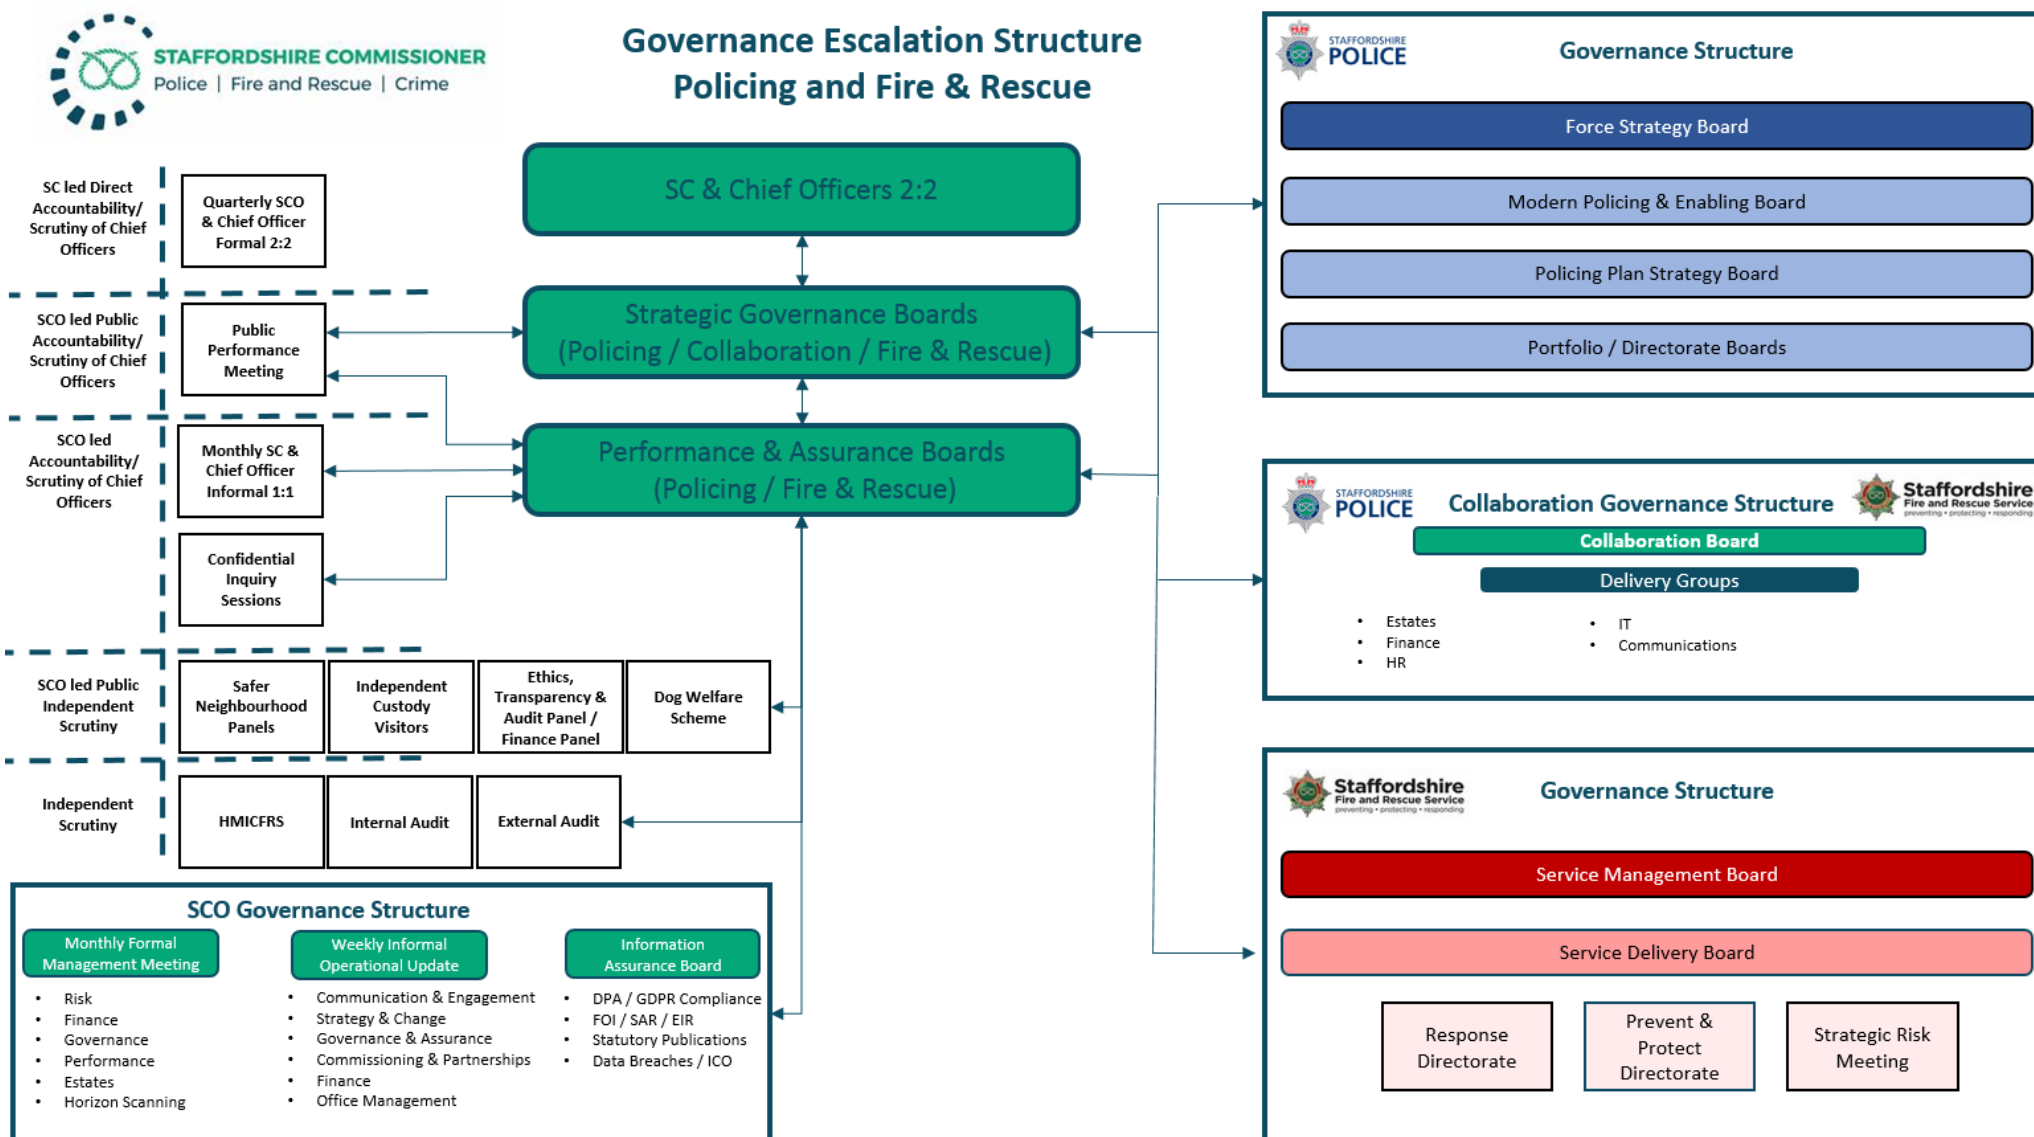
STAFFORDSHIRE COMMISSIONER
Police | Fire and Rescue | Crime

Governance Escalation Structure
Policing and Fire & Rescue

SC led Direct Accountability/ Scrutiny of Chief Officers

Quarterly SCO & Chief Officer Formal 2:2

SC & Chief Officers 2:2

SCO led Public Accountability/ Scrutiny of Chief Officers

Public Performance Meeting

Strategic Governance Boards (Policing / Collaboration / Fire & Rescue)

SCO led Accountability/ Scrutiny of Chief Officers

Monthly SC & Chief Officer Informal 1:1

Performance & Assurance Boards (Policing / Fire & Rescue)

Confidential Inquiry Sessions

SCO led Public Independent Scrutiny

Safer Neighbourhood Panels

Independent Custody Visitors

Ethics, Transparency & Audit Panel / Finance Panel

Dog Welfare Scheme

Independent Scrutiny

HMICFRS

Internal Audit

External Audit

SCO Governance Structure

Monthly Formal Management Meeting
• Risk
• Finance
• Governance
• Performance
• Estates
• Horizon Scanning

Weekly Informal Operational Update
• Communication & Engagement
• Strategy & Change
• Governance & Assurance
• Commissioning & Partnerships
• Finance
• Office Management

Information Assurance Board
• DPA / GDPR Compliance
• FOI / SAR / EIR
• Statutory Publications
• Data Breaches / ICO

STAFFORDSHIRE POLICE
Governance Structure
Force Strategy Board
Modern Policing & Enabling Board
Policing Plan Strategy Board
Portfolio / Directorate Boards

STAFFORDSHIRE POLICE
Collaboration Governance Structure
Staffordshire Fire and Rescue Service preventing • protecting • responding
Collaboration Board
Delivery Groups
• Estates
• Finance
• HR
• IT
• Communications

Staffordshire Fire and Rescue Service preventing • protecting • responding
Governance Structure
Service Management Board
Service Delivery Board
Response Directorate
Prevent & Protect Directorate
Strategic Risk Meeting